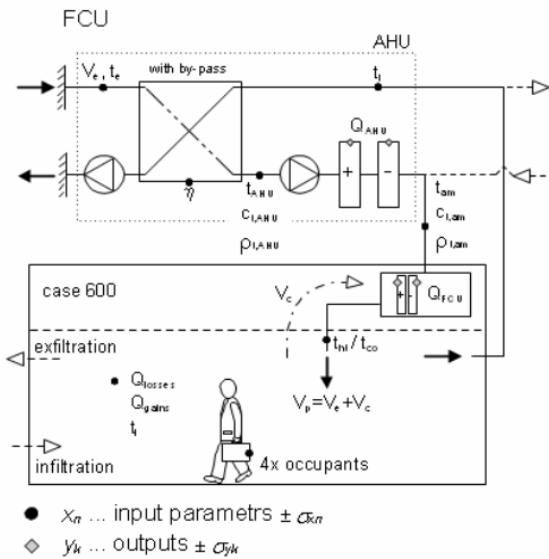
FCU

AHU

$V_e$, $t_e$

with by-pass

$t_i$

$Q_{AHU}$

$\eta$

$t_{AHU}$

$c_{l,AHU}$

$\rho_{l,AHU}$

$t_{am}$

$c_{l,am}$

$\rho_{l,am}$

case 600

$V_c$

$Q_{FCU}$

exfiltration

$t_{hl}$ / $t_{co}$

$Q_{losses}$

$Q_{gains}$

$t_i$

$V_p$=$V_e$+$V_c$

infiltration

4x occupants

$x_n$ ... input parametrs ± $\sigma_{xn}$

$y_k$ ... outputs ± $\sigma_{yk}$